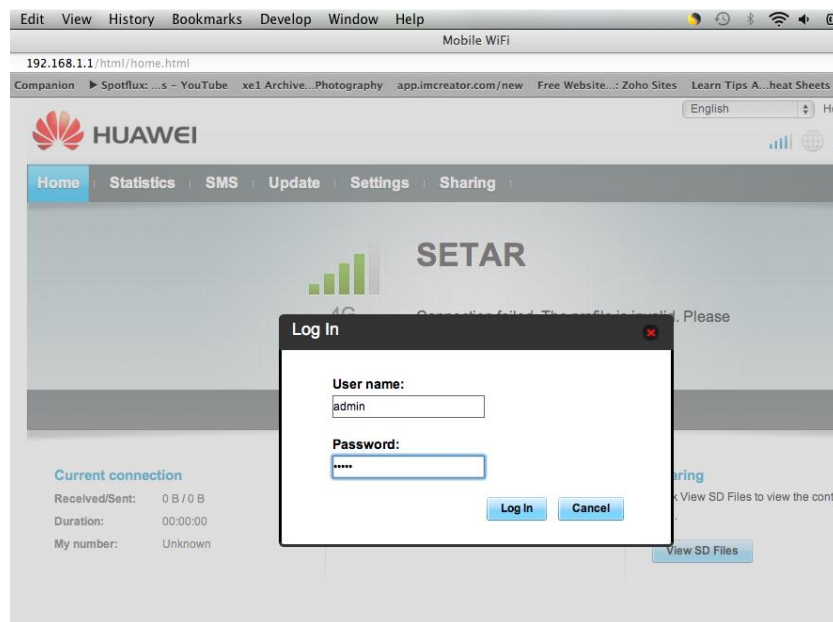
Edit View History Bookmarks Develop Window Help

Mobile WiFi

192.168.1.1/html/home.html

Companion ▶ Spotflux: ...s – YouTube xe1 Archive...Photography app.imcreator.com/new Free Website...: Zoho Sites Learn Tips A...heat Sheets

English

HUAWEI

Home Statistics SMS Update Settings Sharing

SETAR

4G

Connection failed. The profile is invalid. Please

Log In

User name:

admin

Password:

•••••

Log In Cancel

Current connection

Received/Sent: 0 B / 0 B

Duration: 00:00:00

My number: Unknown

aring

k View SD Files to view the cont

View SD Files